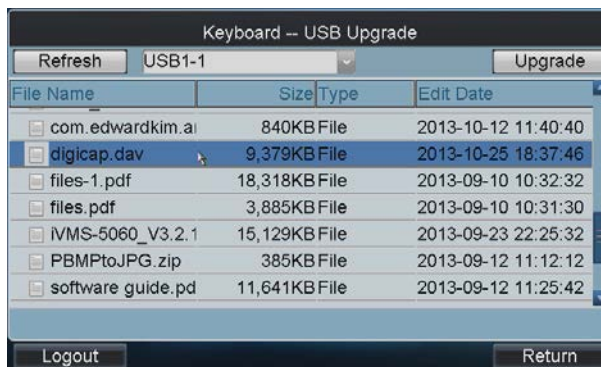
Keyboard -- USB Upgrade

Refresh USB1-1 Upgrade

| File Name | Size | Type | Edit Date |
|---|---|---|---|
| com.edwardkim.ai | 840KB | File | 2013-10-12 11:40:40 |
| digicap.dav | 9,379KB | File | 2013-10-25 18:37:46 |
| files-1.pdf | 18,318KB | File | 2013-09-10 10:32:32 |
| files.pdf | 3,885KB | File | 2013-09-10 10:31:30 |
| iVMS-5060_V3.2.1 | 15,129KB | File | 2013-09-23 22:25:32 |
| PBMPtoJPG.zip | 385KB | File | 2013-09-12 11:12:12 |
| software guide.pd | 11,641KB | File | 2013-09-12 11:25:42 |

Logout Return